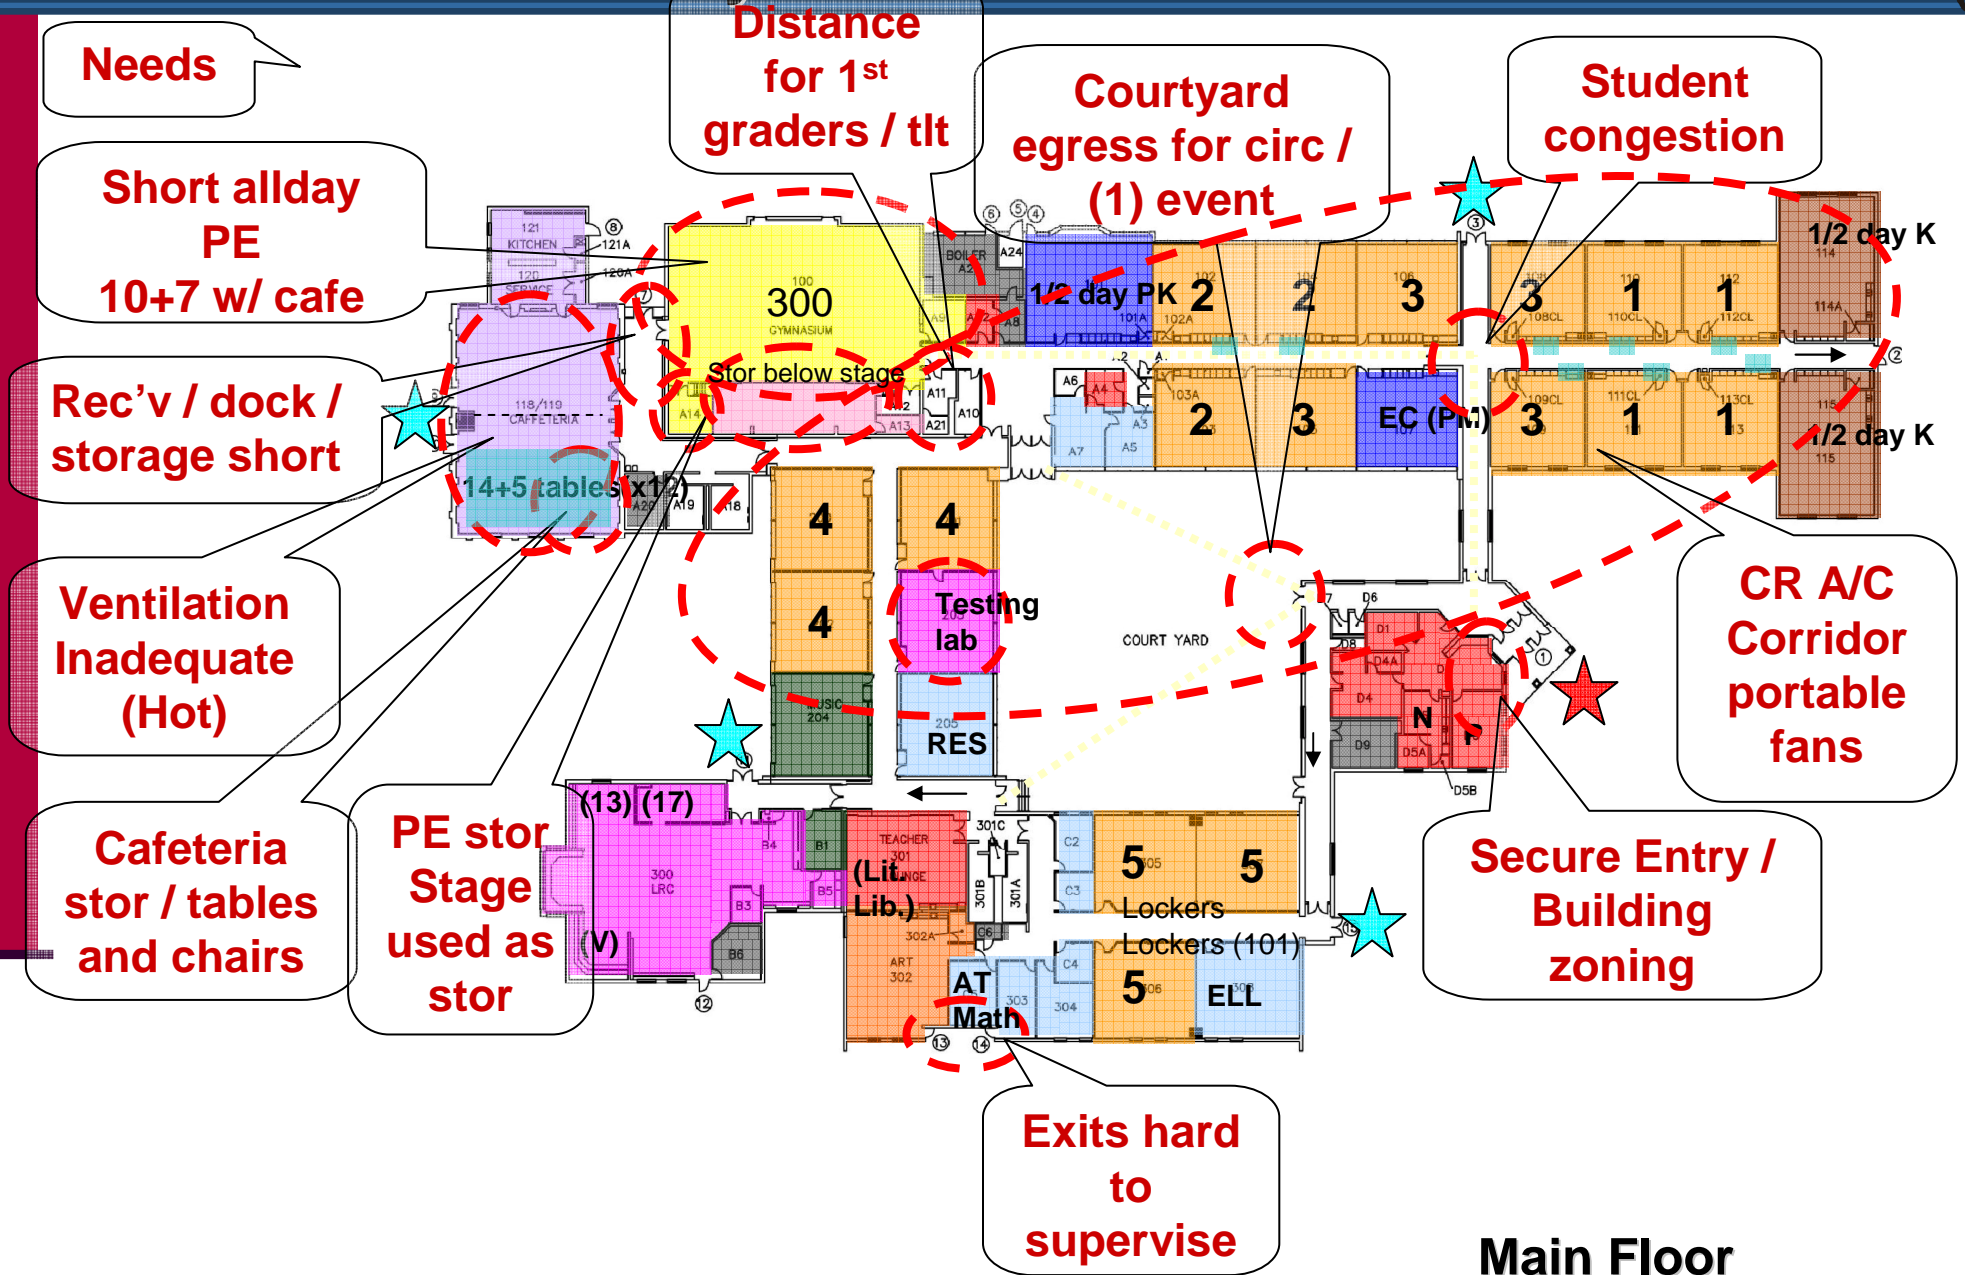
Needs

Distance for 1$^{st}$ graders / tlt

Courtyard egress for circ / (1) event

Student congestion

Short allday PE 10+7 w/ cafe

Rec'v / dock / storage short

Ventilation Inadequate (Hot)

Cafeteria stor / tables and chairs

PE stor Stage used as stor

Exits hard to supervise

Secure Entry / Building zoning

CR A/C Corridor portable fans

Main Floor

121 KITCHEN 121A 120 SERVICE 120A 118/119 CAFETERIA 14+5 tables x12) A20 A19 A18

100 300 GYMNASIUM Stor below stage A14 A13 A12 A11 A10 A21 BOILER A24 A8 A9

1/2 day PK 2 101A 102 102A 2 103 3 106 3 108 108CL 1 110 110CL 1 112 112CL 1/2 day K 114 114A

A6 A4 A3 A5 A7 2 103A 3 EC (PM) 3 109CL 1 111CL 1 113CL 1/2 day K 115

4 4 4 Testing lab MUSIC 204 205 RES

COURT YARD

D6 D1 D4A D4 N P D9 D5A D5B

(13) (17) 300 LRC B4 B1 B3 B5 B6 (V)

TEACHER 301 (Lit. Lib.) 301C 301B 301A 302A ART 302 C6 AT Math 303 304 C2 C3 C4

5 305 5 Lockers Lockers (101) 5 306 ELL 308